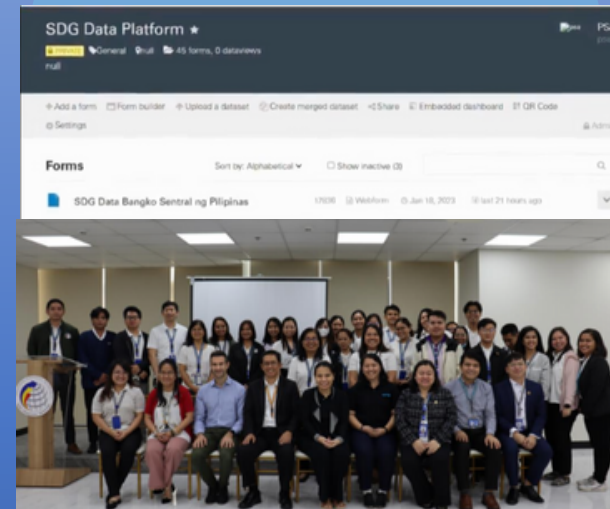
SDG Data Platform ★

PRIVATE General null 45 forms, 0 dataviews

null

PS

+ Add a form  Form builder  Upload a dataset  Create merged dataset  Share  Embedded dashboard  QR Code

Settings

Forms

Sort by: Alphabetical

Show inactive (3)

SDG Data Bangko Sentral ng Pilipinas  17036  Webform  Jun 16, 2023  last 21 hours ago